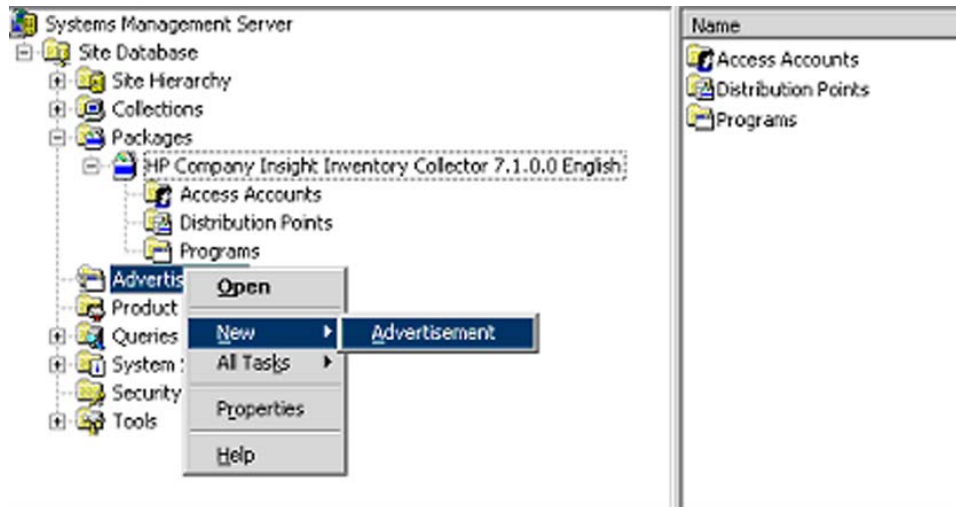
Systems Management Server
Site Database
Site Hierarchy
Collections
Packages
HP Company Insight Inventory Collector 7.1.0.0 English
Access Accounts
Distribution Points
Programs
Advertis
Product
Queries
System
Security
Tools

Open
New
All Tasks
Properties
Help

Advertisement

Name
Access Accounts
Distribution Points
Programs